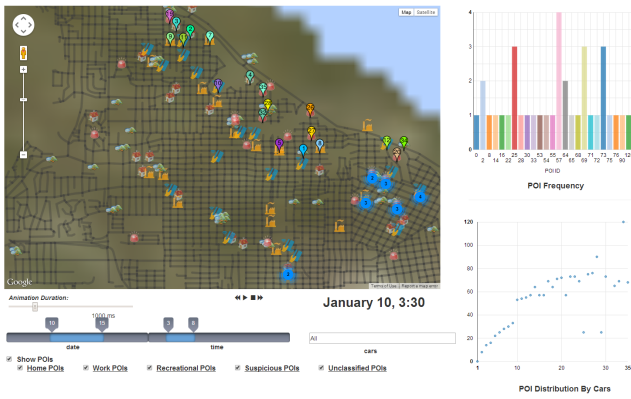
Map Satellite

Google

Terms of Use Report a map error

Animation Duration:

1000 ms

January 10, 3:30

10 15

date

3 8

time

All

cars

Show POIs

Home POIs Work POIs Recreational POIs Suspicious POIs Unclassified POIs

4
3
2
1
0

0 2 8 14 16 22 25 28 30 33 53 55 57 64 66 68 72 73 75 76 90 92

POI ID

POI Frequency

120
100
80
60
40
20
0

1 5 10 15 20 25 30 35

POI Distribution By Cars